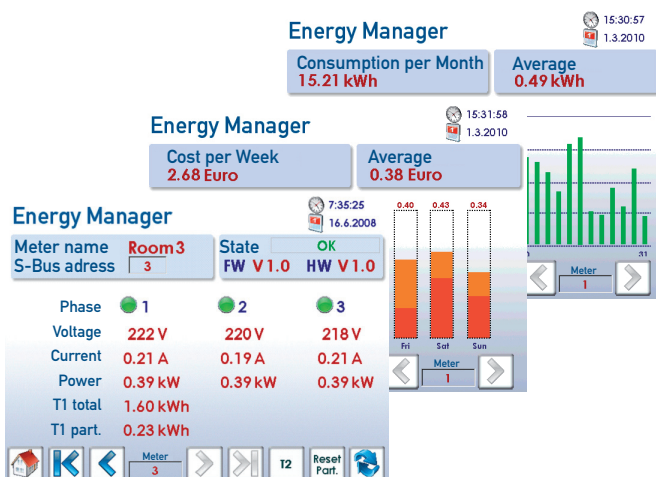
Energy Manager
15:30:57
1.3.2010
Consumption per Month
15.21 kWh
Average
0.49 kWh

Energy Manager
15:31:58
1.3.2010
Cost per Week
2.68 Euro
Average
0.38 Euro

Energy Manager
7:35:25
16.6.2008
Meter name Room3
S-Bus adress 3
State OK
FW V1.0 HW V1.0

| Phase | 1 | 2 | 3 |
|---|---|---|---|
| Voltage | 222 V | 220 V | 218 V |
| Current | 0.21 A | 0.19 A | 0.21 A |
| Power | 0.39 kW | 0.39 kW | 0.39 kW |
| T1 total | 1.60 kWh | | |
| T1 part. | 0.23 kWh | | |

Meter
3
T2
Reset Part.

0.40 0.43 0.34
Fri Sat Sun
Meter
1

31
Meter
1